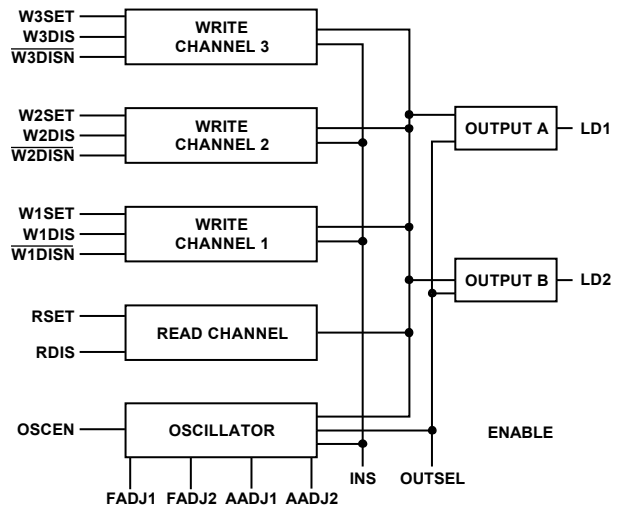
W3SET
W3DIS
$\overline{\text{W3DISN}}$

WRITE CHANNEL 3

W2SET
W2DIS
$\overline{\text{W2DISN}}$

WRITE CHANNEL 2

OUTPUT A
LD1

W1SET
W1DIS
$\overline{\text{W1DISN}}$

WRITE CHANNEL 1

OUTPUT B
LD2

RSET
RDIS

READ CHANNEL

OSCEN

OSCILLATOR

ENABLE

FADJ1 FADJ2 AADJ1 AADJ2

INS

OUTSEL